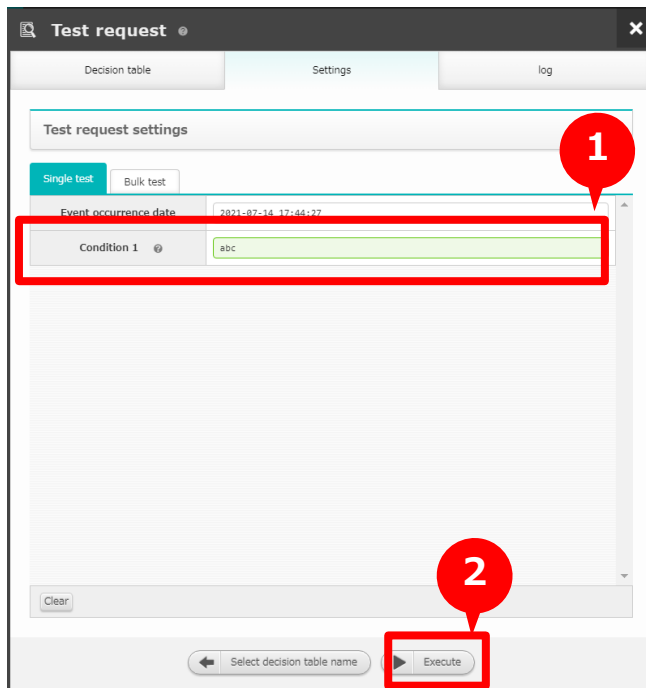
Test request

Decision table | Settings | log

Test request settings

1

Single test | Bulk test

| Event occurrence date | 2021-07-14 17:44:27 |
|---|---|
| Condition 1 | abc |

Clear

2

Select decision table name | Execute